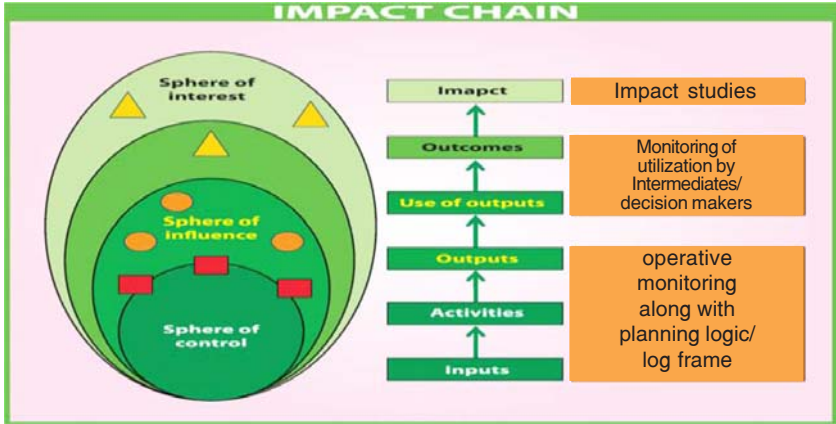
IMPACT CHAIN

Sphere of interest

Sphere of influence

Sphere of control

Imapct

Outcomes

Use of outputs

Outputs

Activities

Inputs

Impact studies

Monitoring of utilization by Intermediates/ decision makers

operative monitoring along with planning logic/ log frame